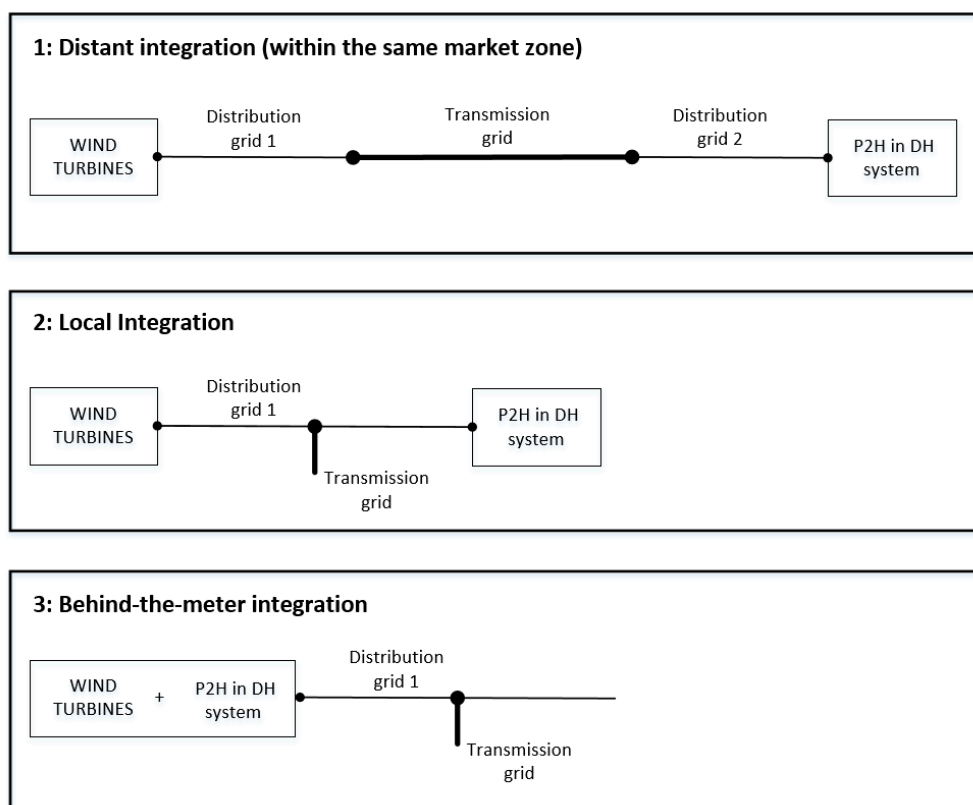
1: Distant integration (within the same market zone)

WIND TURBINES

Distribution grid 1

Transmission grid

Distribution grid 2

P2H in DH system

2: Local Integration

WIND TURBINES

Distribution grid 1

Transmission grid

P2H in DH system

3: Behind-the-meter integration

WIND TURBINES + P2H in DH system

Distribution grid 1

Transmission grid